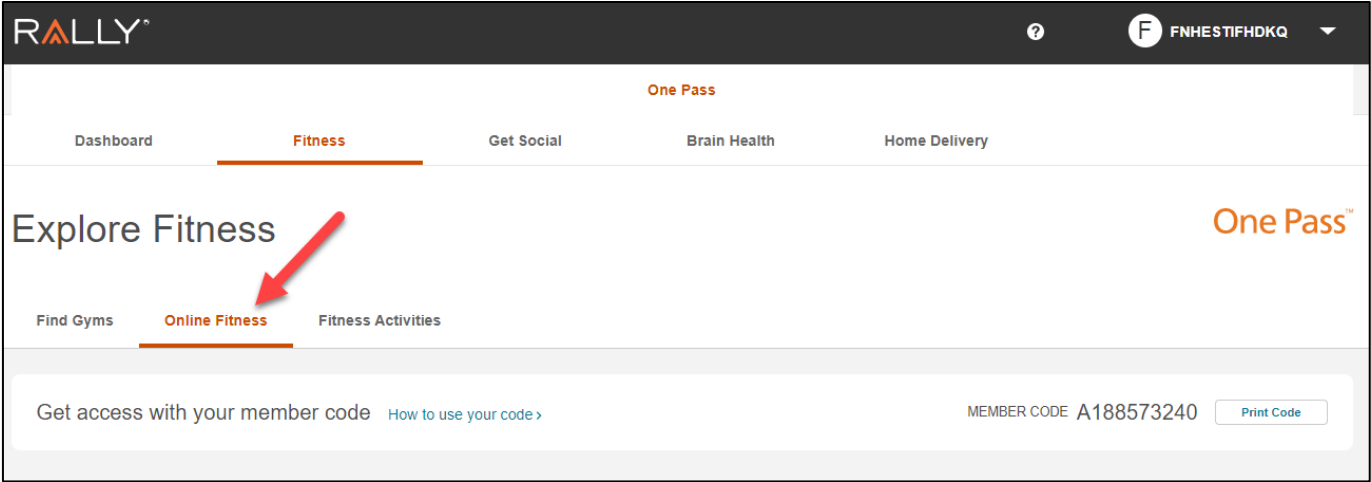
RALLY

F FNHESTIFHDKQ

One Pass

Dashboard Fitness Get Social Brain Health Home Delivery

Explore Fitness

One Pass™

Find Gyms Online Fitness Fitness Activities

Get access with your member code How to use your code ›

MEMBER CODE A188573240 Print Code